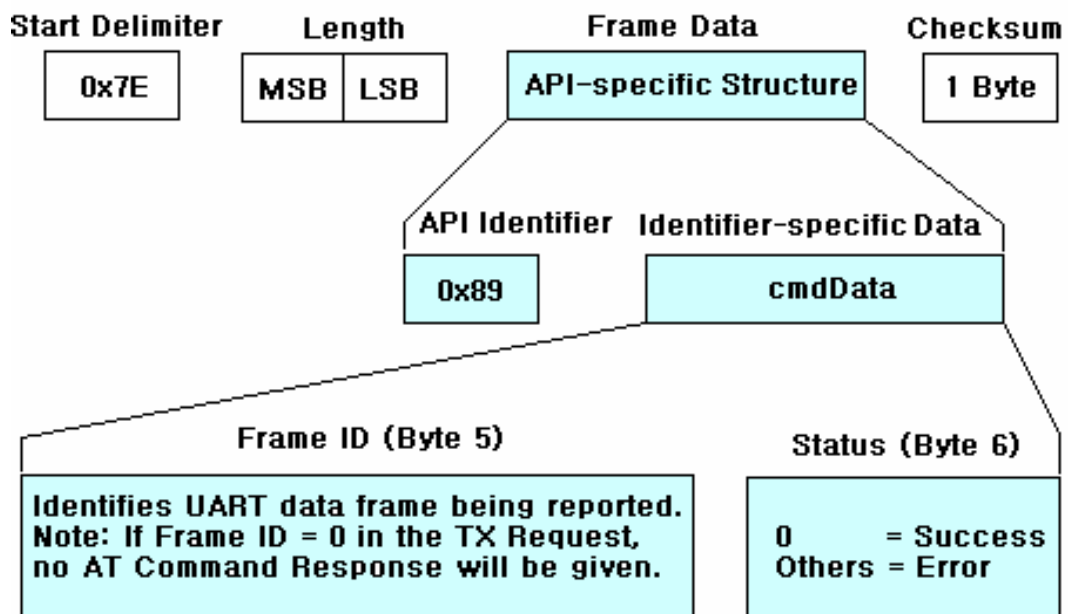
Start Delimiter

0x7E

Length

MSB | LSB

Frame Data

API-specific Structure

Checksum

1 Byte

API Identifier

0x89

Identifier-specific Data

cmdData

Frame ID (Byte 5)

Identifies UART data frame being reported. Note: If Frame ID = 0 in the TX Request, no AT Command Response will be given.

Status (Byte 6)

0 = Success
Others = Error